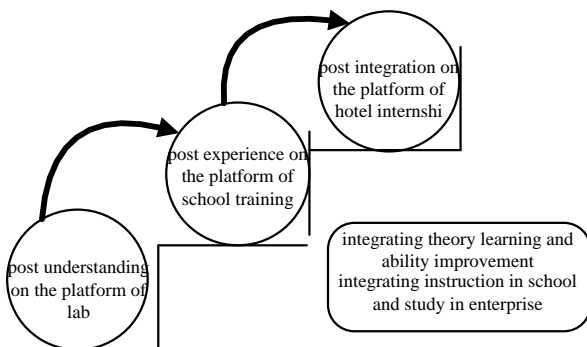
post integration on the platform of hotel internshi

post experience on the platform of school training

post understanding on the platform of lab

integrating theory learning and ability improvement integrating instruction in school and study in enterprise